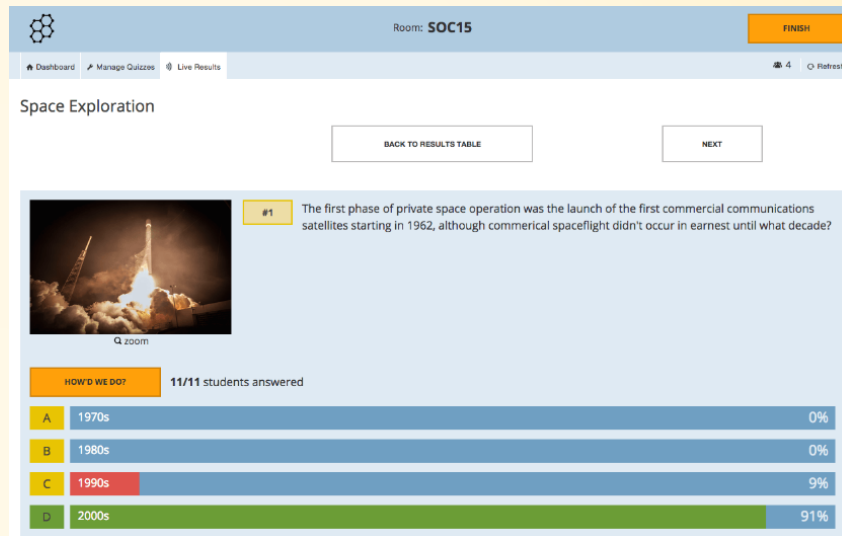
Room: SOC15

FINISH

Dashboard Manage Quizzes Live Results

4 Refresh

Space Exploration

BACK TO RESULTS TABLE

NEXT

#1

The first phase of private space operation was the launch of the first commercial communications satellites starting in 1962, although commerical spaceflight didn't occur in earnest until what decade?

zoom

HOW'D WE DO?

11/11 students answered

A 1970s 0%

B 1980s 0%

C 1990s 9%

D 2000s 91%